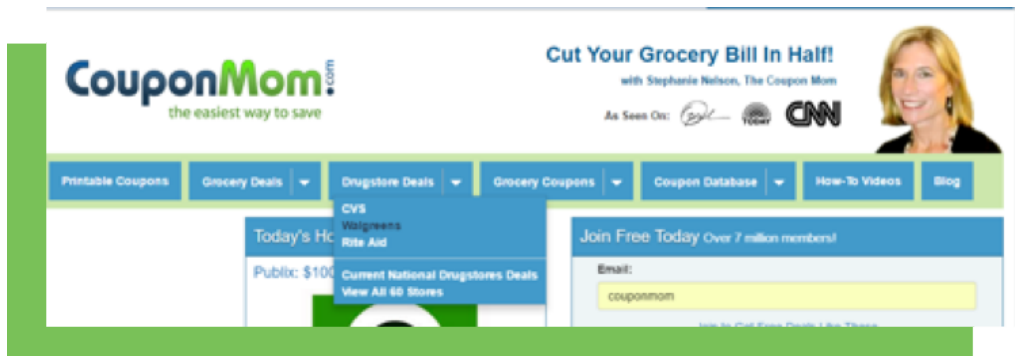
CouponMom.com
the easiest way to save

Cut Your Grocery Bill In Half!
with Stephanie Nelson, The Coupon Mom

As Seen On: Oprah TODAY CNN

Printable Coupons
Grocery Deals
Drugstore Deals
Grocery Coupons
Coupon Database
How-To Videos
Blog

CVS
Walgreens
Rite Aid
Current National Drugstores Deals
View All 60 Stores

Today's Ho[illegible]
Publix: $100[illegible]

Join Free Today Over 7 million members!
Email:
couponmom
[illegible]